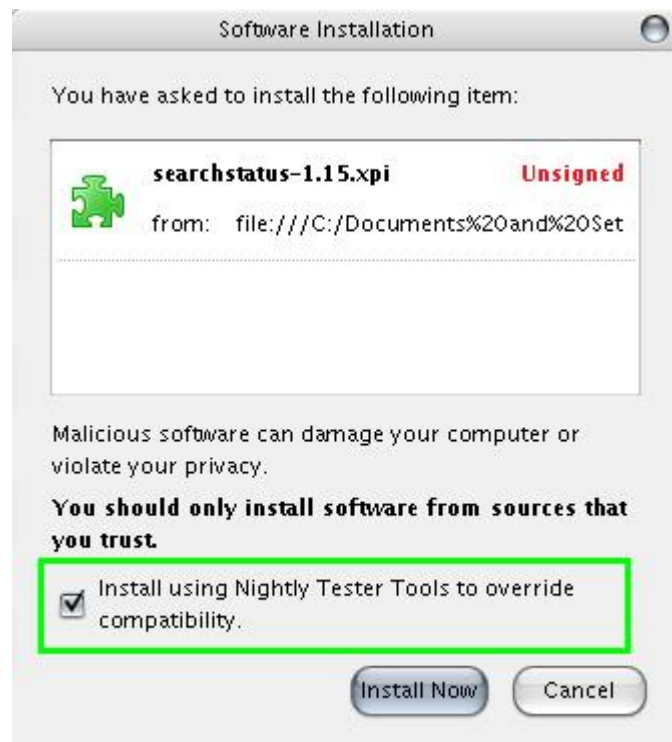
Software Installation

You have asked to install the following item:

searchstatus-1.15.xpi Unsigned

from: file:///C:/Documents%20and%20Set

Malicious software can damage your computer or violate your privacy.

You should only install software from sources that you trust.

Install using Nightly Tester Tools to override compatibility.

Install Now Cancel